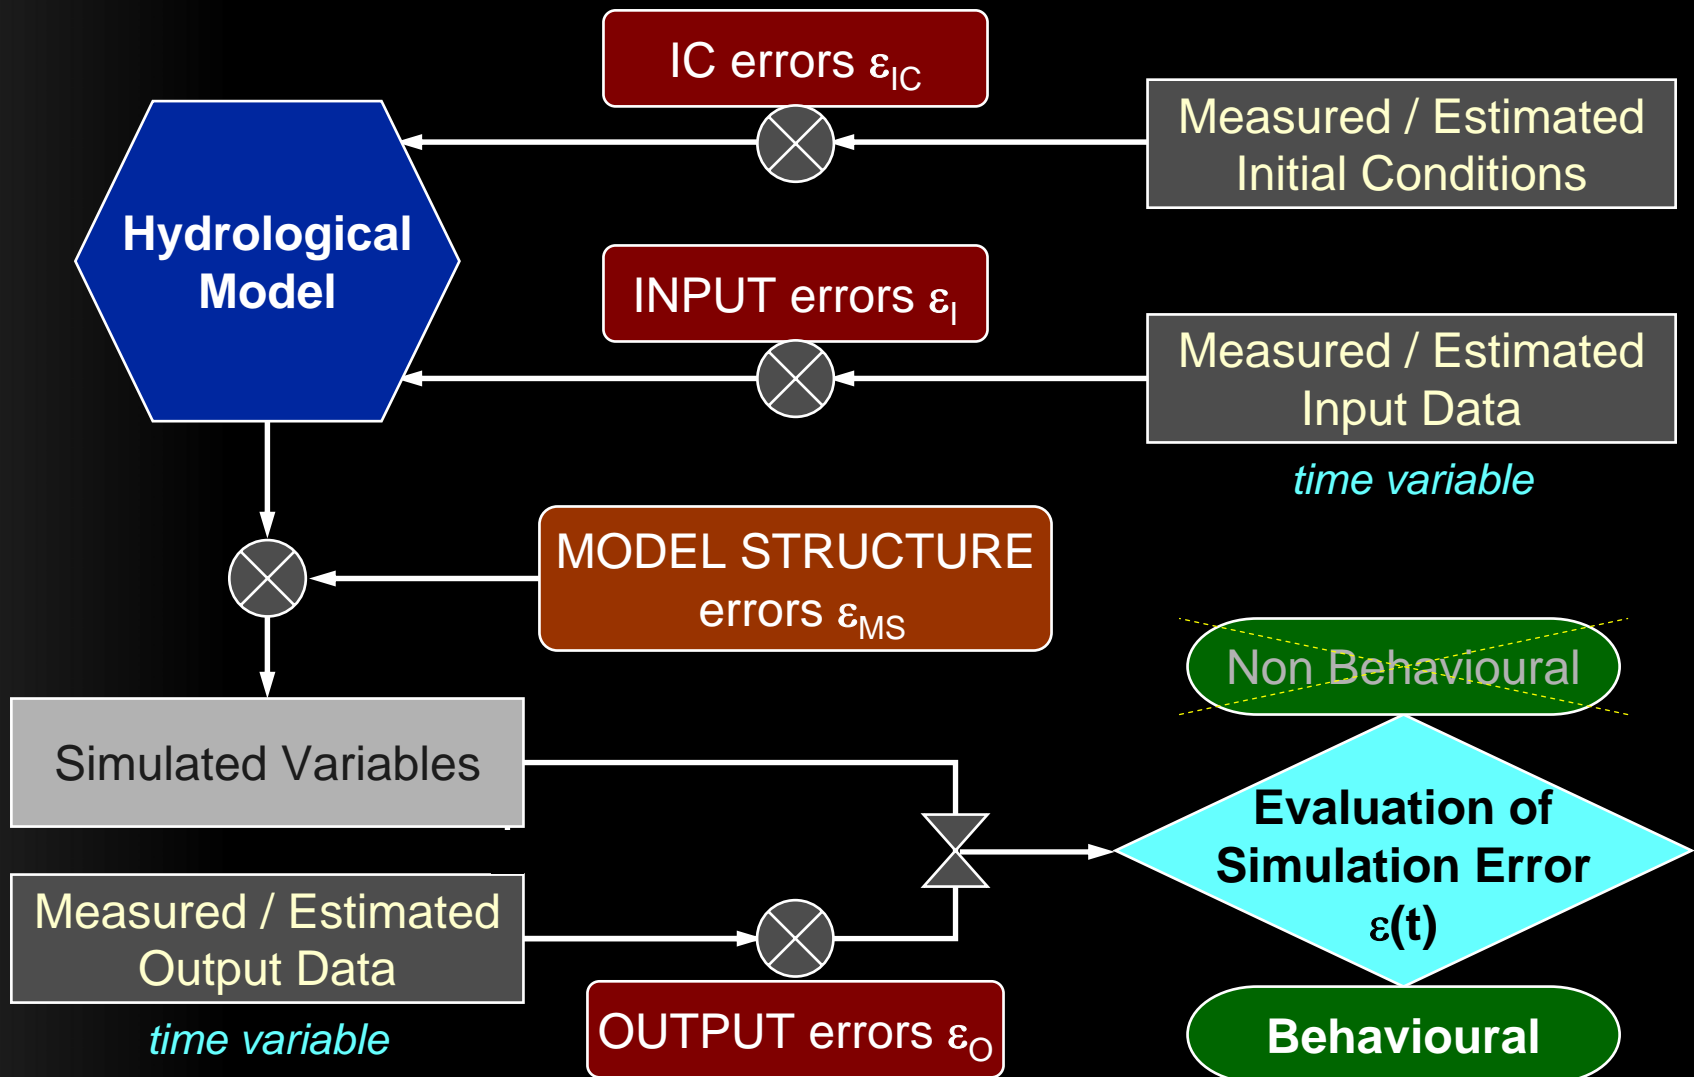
IC errors $\varepsilon_{IC}$

Measured / Estimated Initial Conditions

Hydrological Model

INPUT errors $\varepsilon_{I}$

Measured / Estimated Input Data

time variable

MODEL STRUCTURE errors $\varepsilon_{MS}$

Non Behavioural

Simulated Variables

Evaluation of Simulation Error $\varepsilon(t)$

Measured / Estimated Output Data

time variable

OUTPUT errors $\varepsilon_{O}$

Behavioural